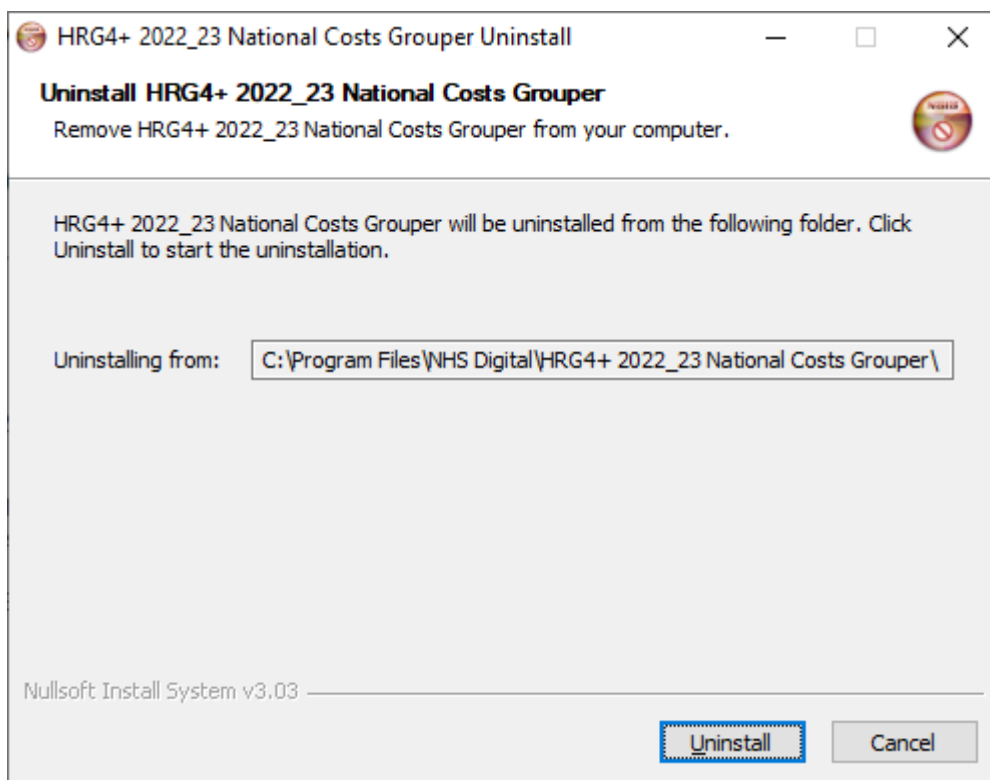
HRG4+ 2022_23 National Costs Grouper Uninstall

Uninstall HRG4+ 2022_23 National Costs Grouper

Remove HRG4+ 2022_23 National Costs Grouper from your computer.

HRG4+ 2022_23 National Costs Grouper will be uninstalled from the following folder. Click Uninstall to start the uninstallation.

Uninstalling from: C:\Program Files\NHS Digital\HRG4+ 2022_23 National Costs Grouper\

Nullsoft Install System v3.03

Uninstall

Cancel